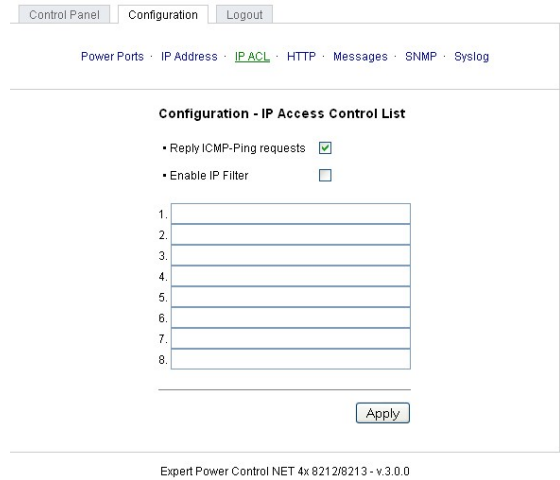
Control Panel Configuration Logout

Power Ports · IP Address · IP ACL · HTTP · Messages · SNMP · Syslog

Configuration - IP Access Control List

• Reply ICMP-Ping requests

• Enable IP Filter

1.
2.
3.
4.
5.
6.
7.
8.

Apply

Expert Power Control NET 4x 8212/8213 - v.3.0.0